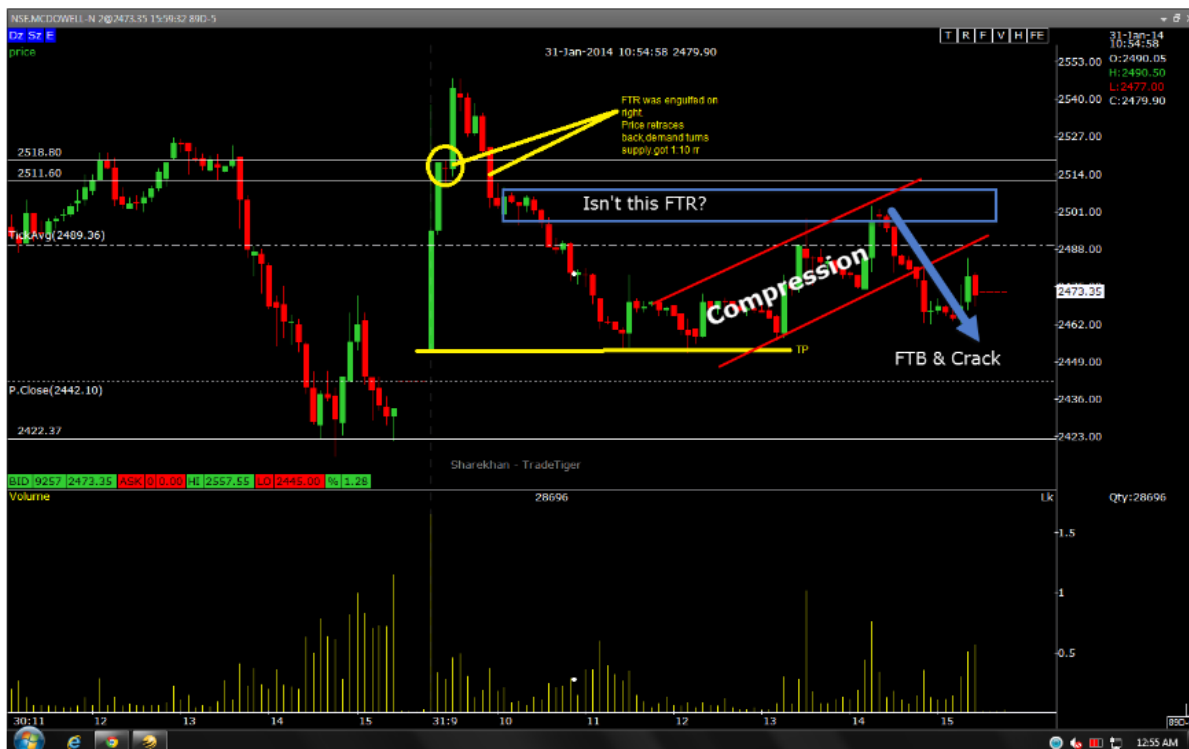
NSE.MCDOWELL-N 2@2473.35 15:59:32 89D-5

Dz Sz E
price

31-Jan-2014 10:54:58 2479.90

T R F V H FE

31-Jan-14
10:54:58
O:2490.05
H:2490.50
L:2477.00
C:2479.90

FTR was engulfed on right
Price retraces back,demand turns supply got 1:10 rr

2518.80
2511.60

Isn't this FTR?

TickAvg(2489.36)

Compression

TP

FTB & Crack

P.Close(2442.10)

2422.37

Sharekhan - TradeTiger

2553.00
2540.00
2527.00
2514.00
2501.00
2488.00
2473.35
2462.00
2449.00
2436.00
2423.00

BID 9257 2473.35 ASK 0 0.00 HI 2557.55 LO 2445.00 % 1.28

Volume
28696
Lk
Qty:28696

1.5
1
0.5

30:11 12 13 14 15 31:9 10 11 12 13 14 15

89D-

12:55 AM